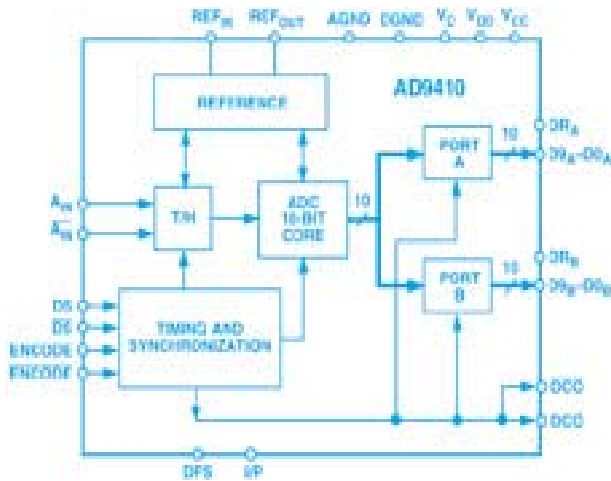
$REF_{IN}$ $REF_{OUT}$ AGND DGND $V_C$ $V_{DD}$ $V_{CC}$

AD9410

REFERENCE

$OR_A$

PORT A

10

$D9_A$–$D0_A$

$A_{IN}$

$\overline{A_{IN}}$

T/H

ADC 10-BIT CORE

10

$OR_B$

PORT B

10

$D9_B$–$D0_B$

DS

$\overline{DS}$

ENCODE

$\overline{ENCODE}$

TIMING AND SYNCHRONIZATION

DCO

$\overline{DCO}$

DFS

I/P